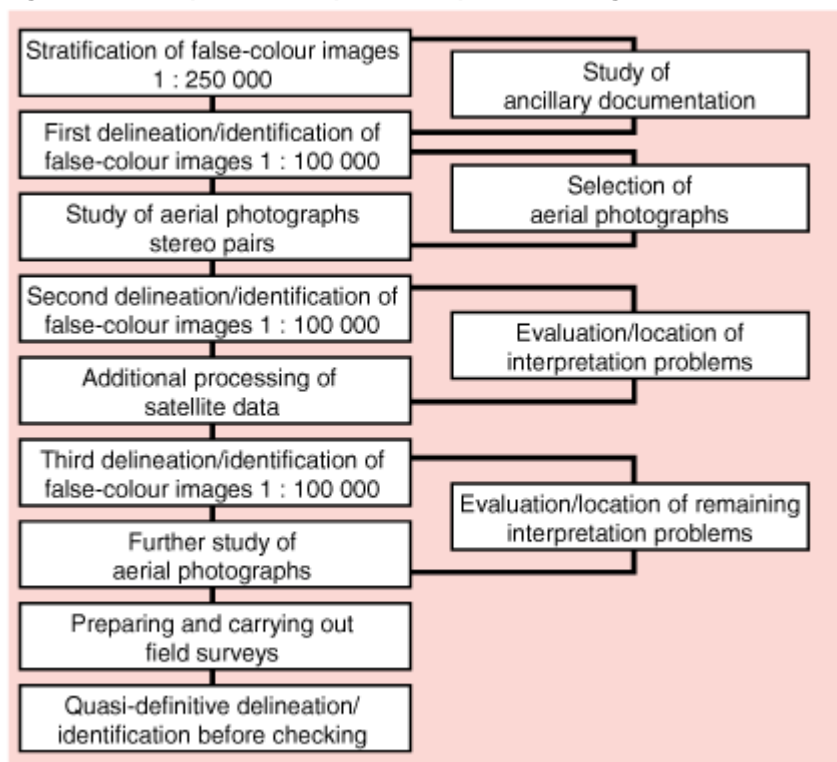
Stratification of false-colour images 1 : 250 000

Study of ancillary documentation

First delineation/identification of false-colour images 1 : 100 000

Selection of aerial photographs

Study of aerial photographs stereo pairs

Second delineation/identification of false-colour images 1 : 100 000

Evaluation/location of interpretation problems

Additional processing of satellite data

Third delineation/identification of false-colour images 1 : 100 000

Evaluation/location of remaining interpretation problems

Further study of aerial photographs

Preparing and carrying out field surveys

Quasi-definitive delineation/ identification before checking